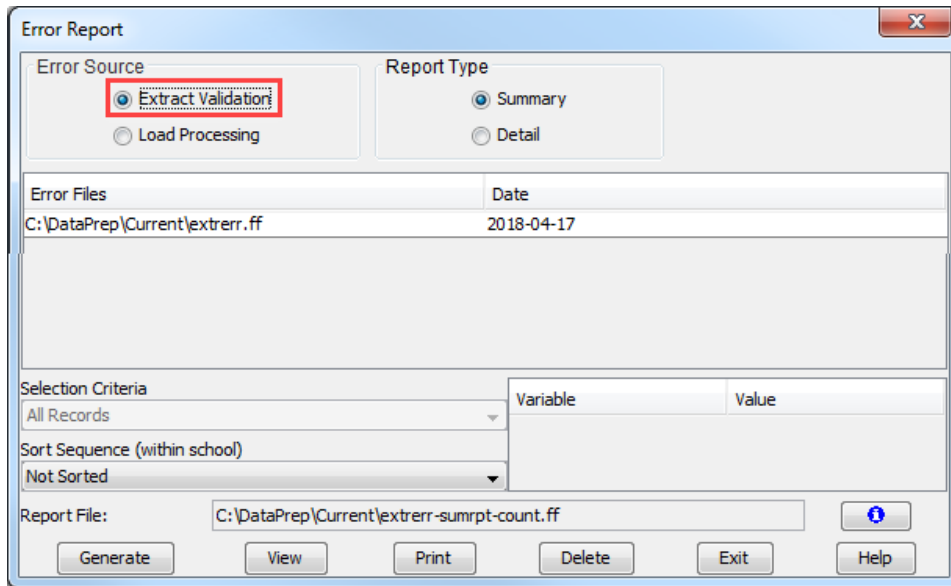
Error Report

Error Source
Extract Validation
Load Processing

Report Type
Summary
Detail

| Error Files | Date |
|---|---|
| C:\DataPrep\Current\extrerr.ff | 2018-04-17 |

Selection Criteria
All Records
Sort Sequence (within school)
Not Sorted

| Variable | Value |
|---|---|

Report File: C:\DataPrep\Current\extrerr-sumrpt-count.ff

Generate View Print Delete Exit Help